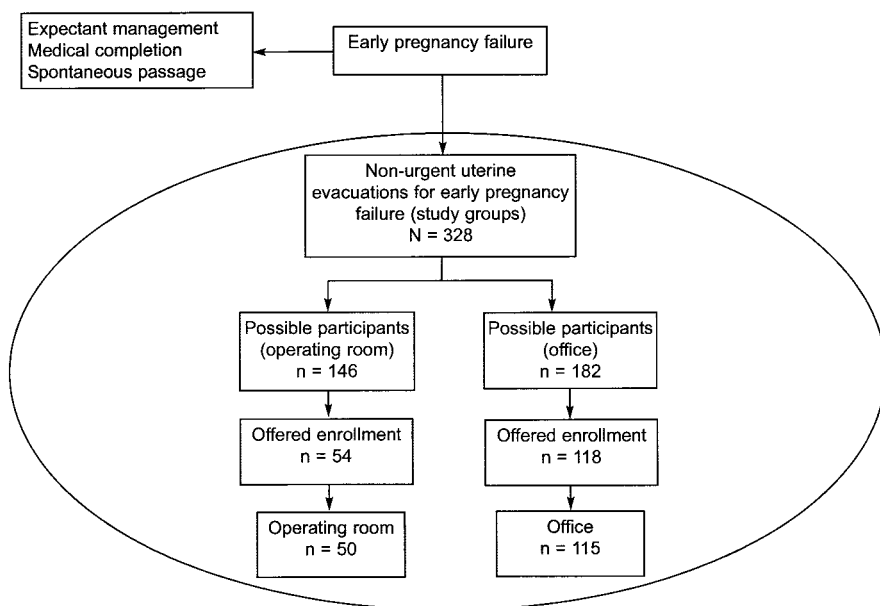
Early pregnancy failure

Expectant management
Medical completion
Spontaneous passage

Non-urgent uterine evacuations for early pregnancy failure (study groups)
N = 328

Possible participants (operating room)
n = 146

Offered enrollment
n = 54

Operating room
n = 50

Possible participants (office)
n = 182

Offered enrollment
n = 118

Office
n = 115